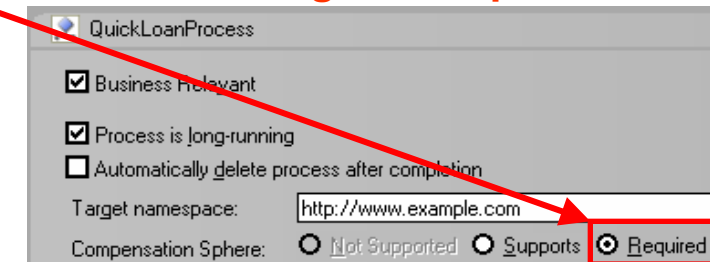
QuickLoanProcess

Business Relevant

Process is long-running

Automatically delete process after completion

Target namespace: http://www.example.com

Compensation Sphere: Not Supported Supports Required